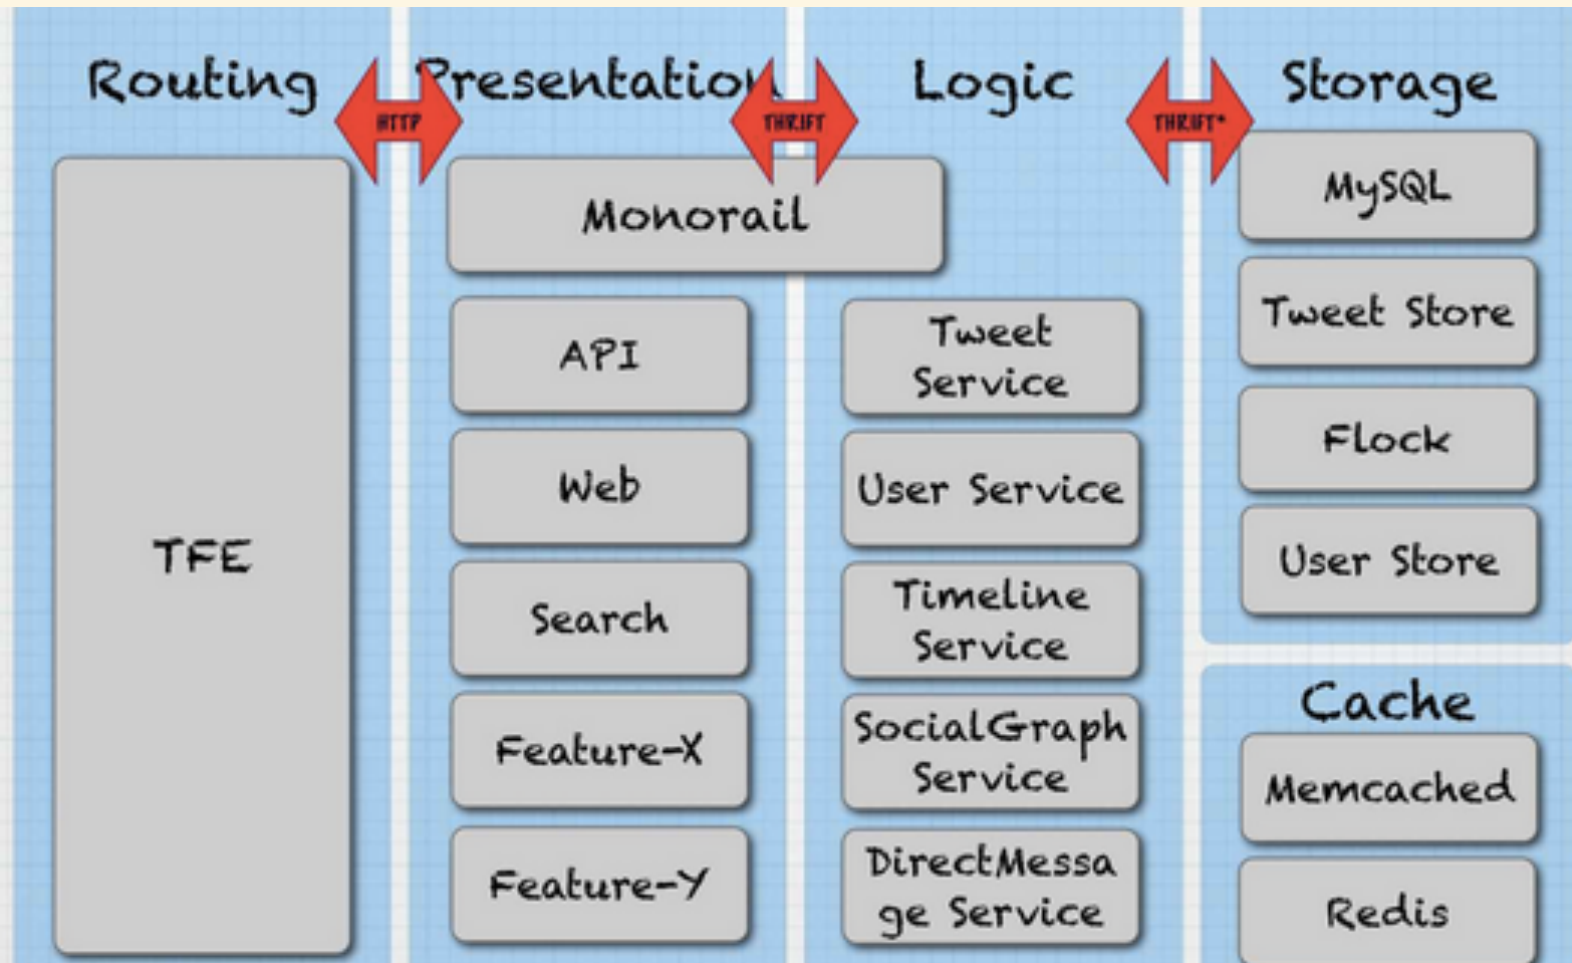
Routing

HTTP

Presentation

THRIFT

Logic

THRIFT*

Storage

TFE

Monorail

API

Web

Search

Feature-X

Feature-Y

Tweet Service

User Service

Timeline Service

SocialGraph Service

DirectMessage Service

MySQL

Tweet Store

Flock

User Store

Cache

Memcached

Redis